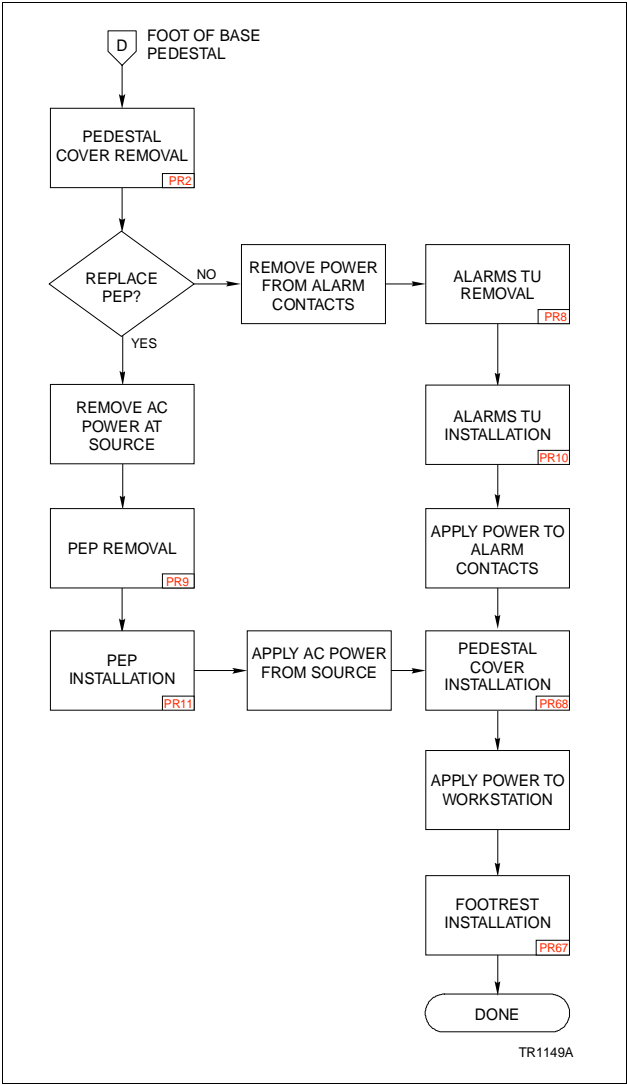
D FOOT OF BASE PEDESTAL

PEDESTAL COVER REMOVAL
PR2

REPLACE PEP?

NO

YES

REMOVE POWER FROM ALARM CONTACTS

ALARMS TU REMOVAL
PR8

REMOVE AC POWER AT SOURCE

ALARMS TU INSTALLATION
PR10

PEP REMOVAL
PR9

APPLY POWER TO ALARM CONTACTS

PEP INSTALLATION
PR11

APPLY AC POWER FROM SOURCE

PEDESTAL COVER INSTALLATION
PR68

APPLY POWER TO WORKSTATION

FOOTREST INSTALLATION
PR67

DONE

TR1149A